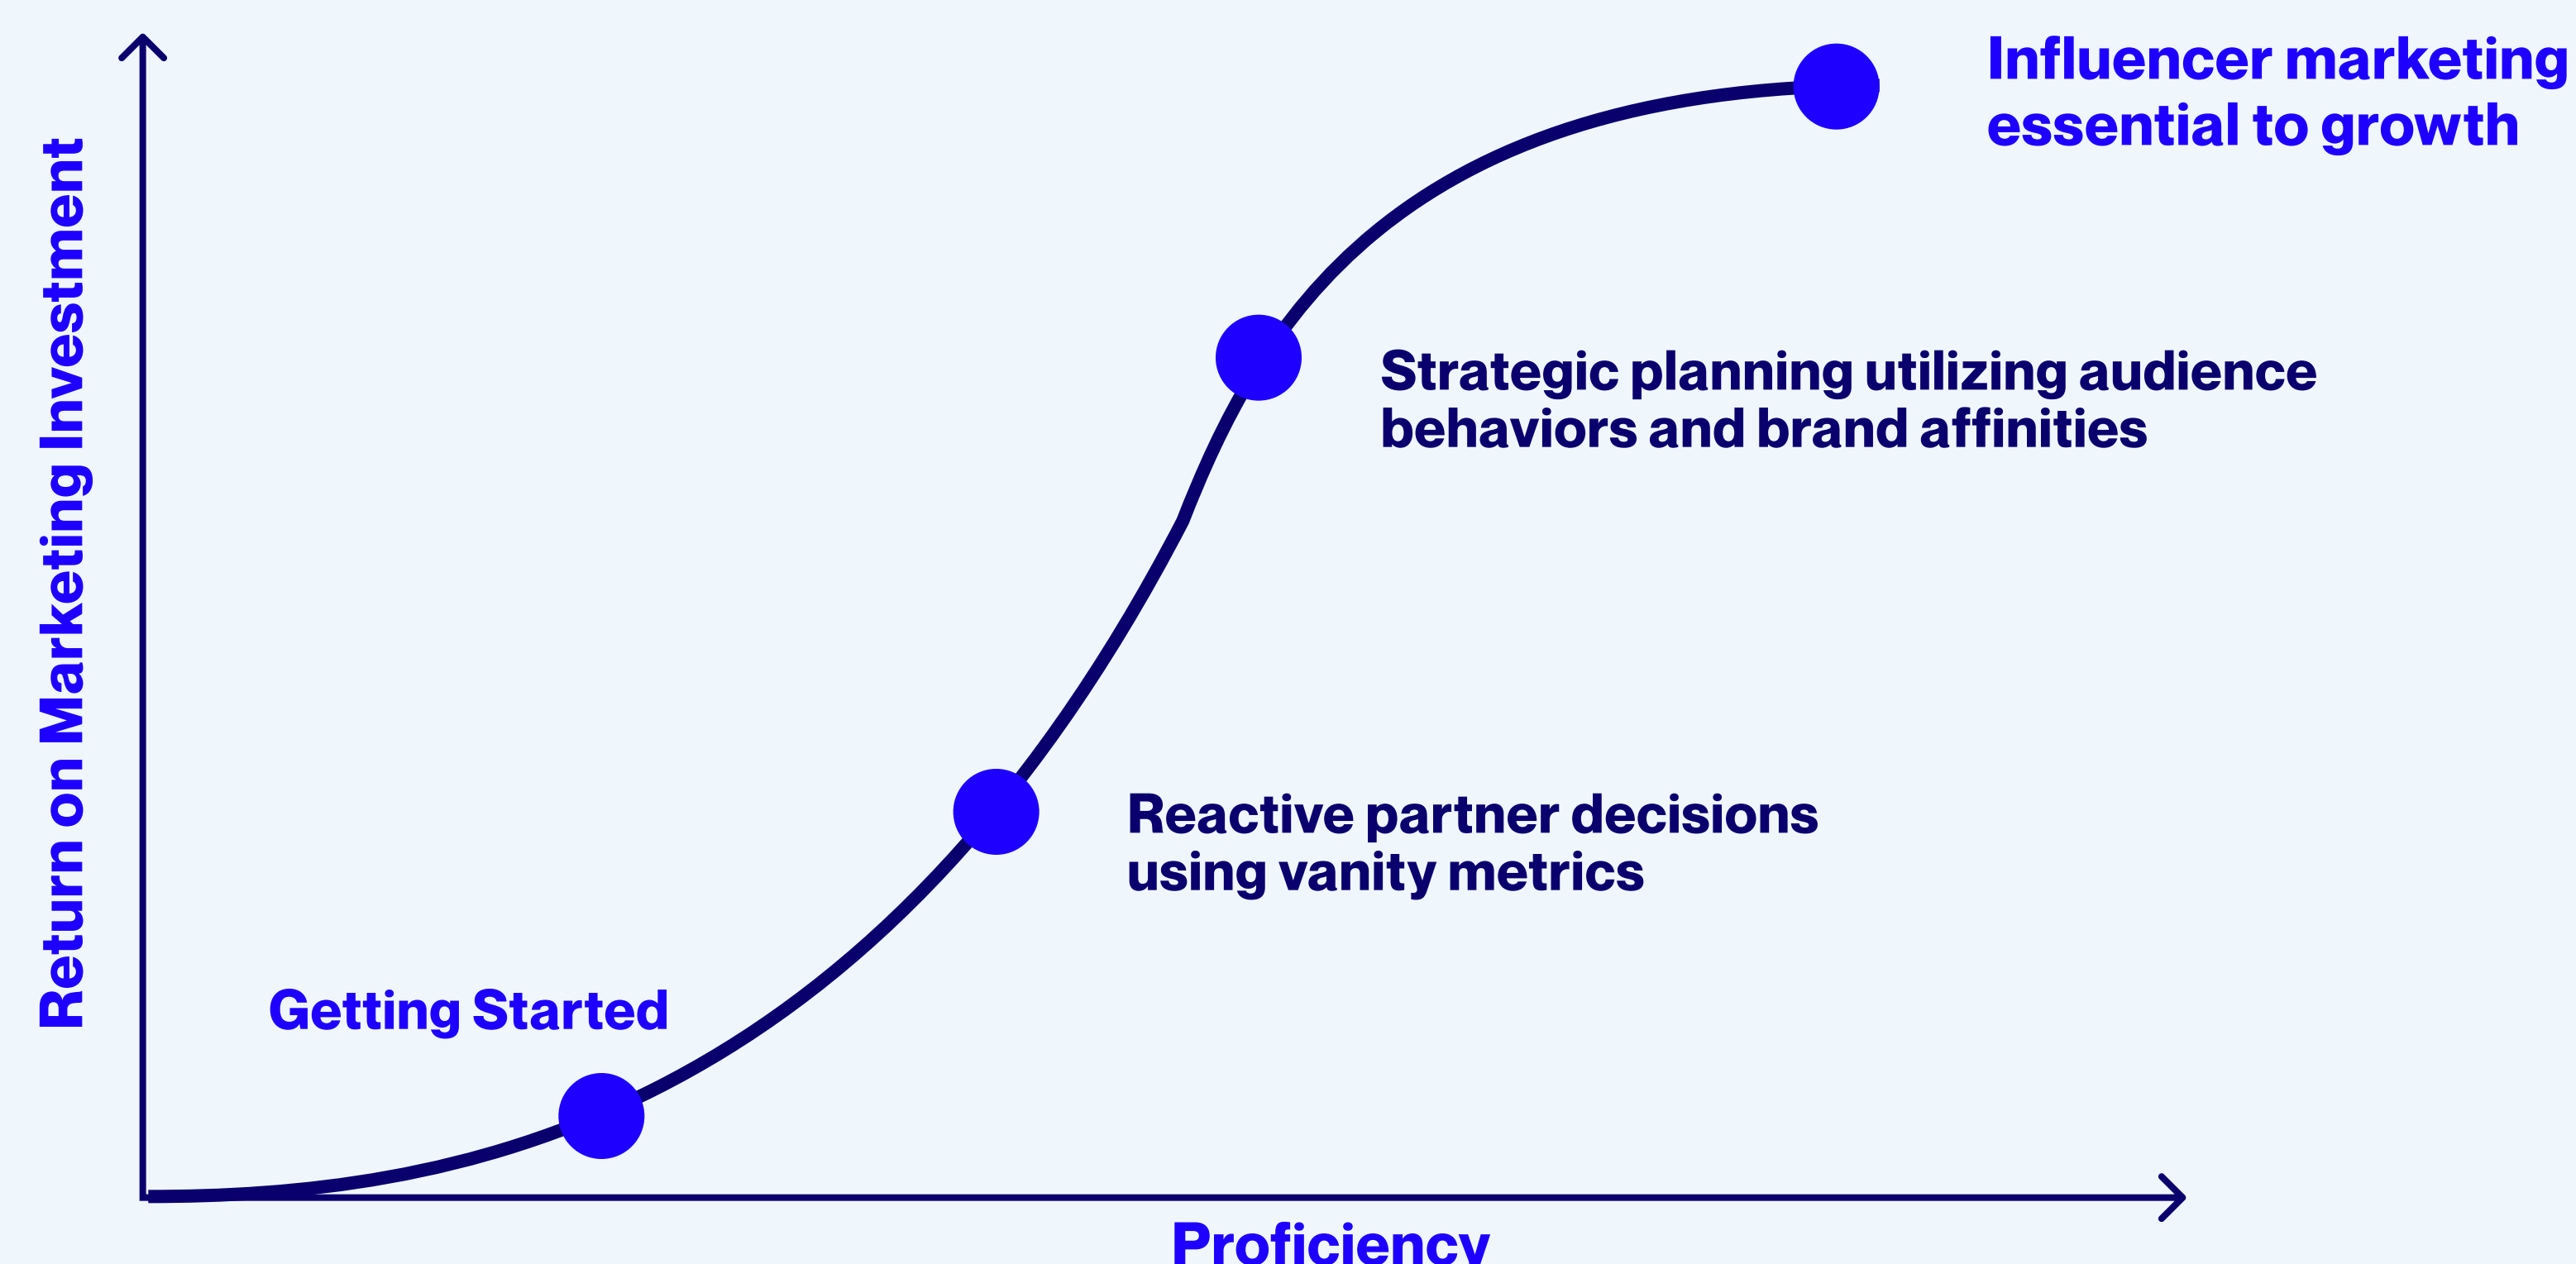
Return on Marketing Investment

Influencer marketing essential to growth

Strategic planning utilizing audience behaviors and brand affinities

Reactive partner decisions using vanity metrics

Getting Started

Proficiency